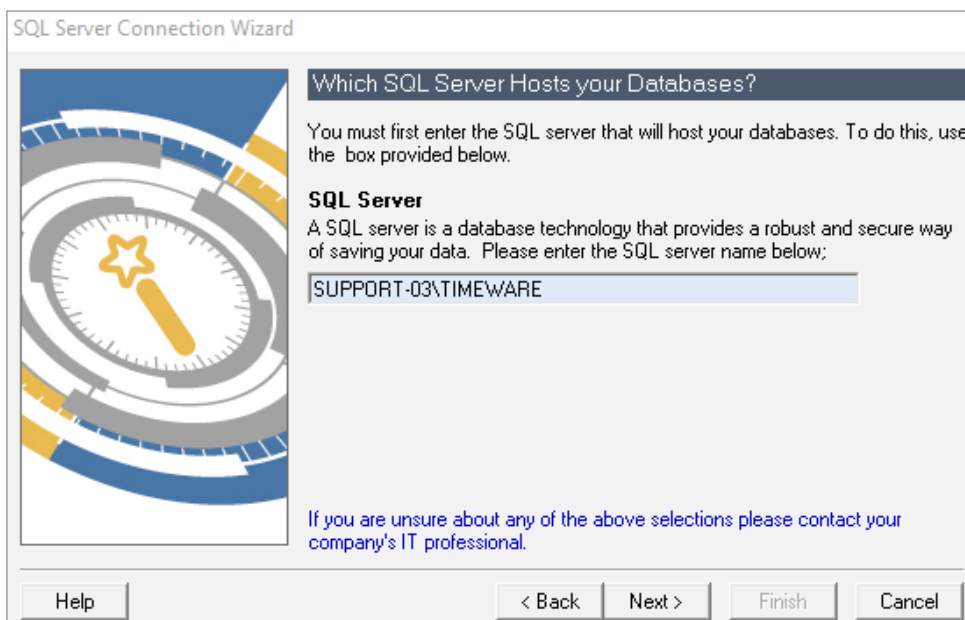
SQL Server Connection Wizard

Which SQL Server Hosts your Databases?

You must first enter the SQL server that will host your databases. To do this, use the box provided below.

SQL Server

A SQL server is a database technology that provides a robust and secure way of saving your data. Please enter the SQL server name below;

SUPPORT-03\TIMEWARE

If you are unsure about any of the above selections please contact your company's IT professional.

Help

< Back

Next >

Finish

Cancel